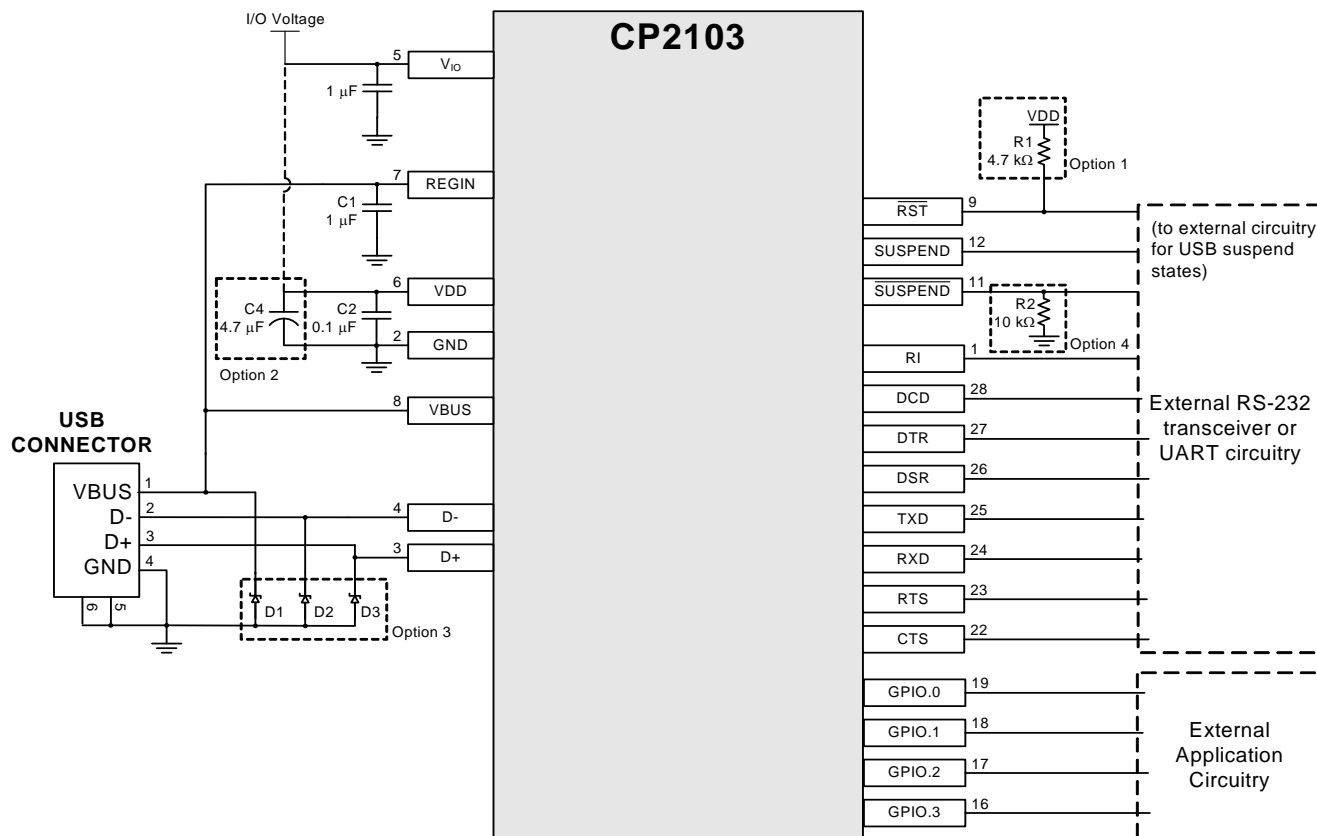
I/O Voltage

CP2103

5 $V_{IO}$

1 $\mu$F

7 REGIN

C1 1 $\mu$F

6 VDD

C4 4.7 $\mu$F

C2 0.1 $\mu$F

2 GND

Option 2

8 VBUS

USB CONNECTOR

VBUS 1
D- 2
D+ 3
GND 4

6 5

4 D-

3 D+

D1 D2 D3 Option 3

VDD
R1 4.7 k$\Omega$
Option 1

$\overline{RST}$ 9

(to external circuitry for USB suspend states)

SUSPEND 12

$\overline{SUSPEND}$ 11

R2 10 k$\Omega$

Option 4

RI 1

DCD 28

External RS-232 transceiver or UART circuitry

DTR 27

DSR 26

TXD 25

RXD 24

RTS 23

CTS 22

GPIO.0 19

GPIO.1 18

GPIO.2 17

GPIO.3 16

External Application Circuitry